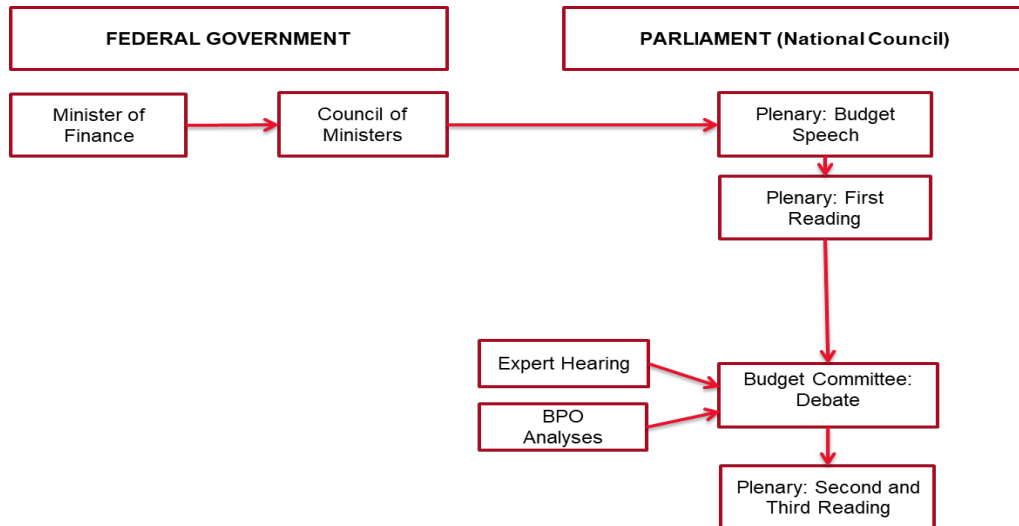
FEDERAL GOVERNMENT

PARLIAMENT (National Council)

Minister of Finance

Council of Ministers

Plenary: Budget Speech

Plenary: First Reading

Expert Hearing

BPO Analyses

Budget Committee: Debate

Plenary: Second and Third Reading